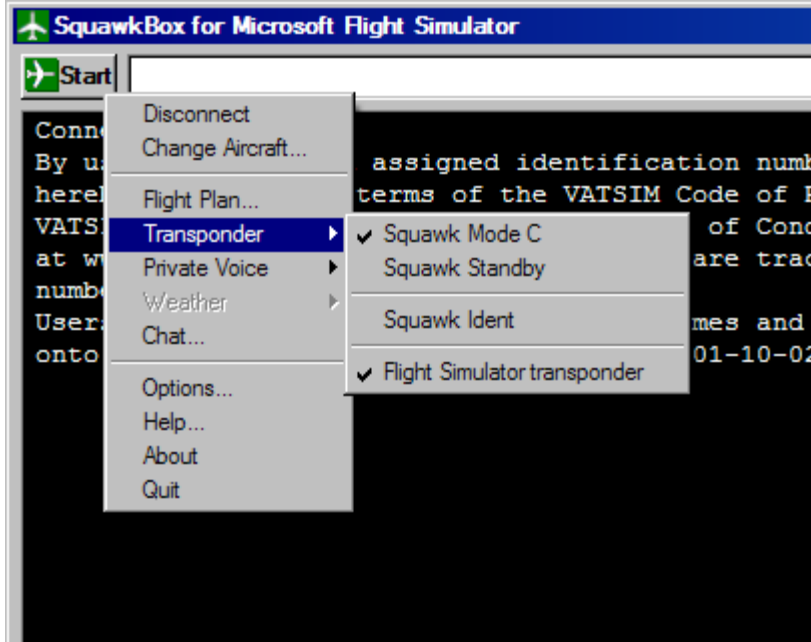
SquawkBox for Microsoft Flight Simulator

Start

Disconnect
Change Aircraft...
Flight Plan...
Transponder
Private Voice
Weather
Chat...
Options...
Help...
About
Quit

Squawk Mode C
Squawk Standby
Squawk Ident
Flight Simulator transponder

Conn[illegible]
By u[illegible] assigned identification numb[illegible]
hereb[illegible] terms of the VATSIM Code of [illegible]
VATS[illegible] of Conc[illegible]
at w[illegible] are trac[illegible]
numb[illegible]
User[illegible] mes and
onto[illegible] 01-10-02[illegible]